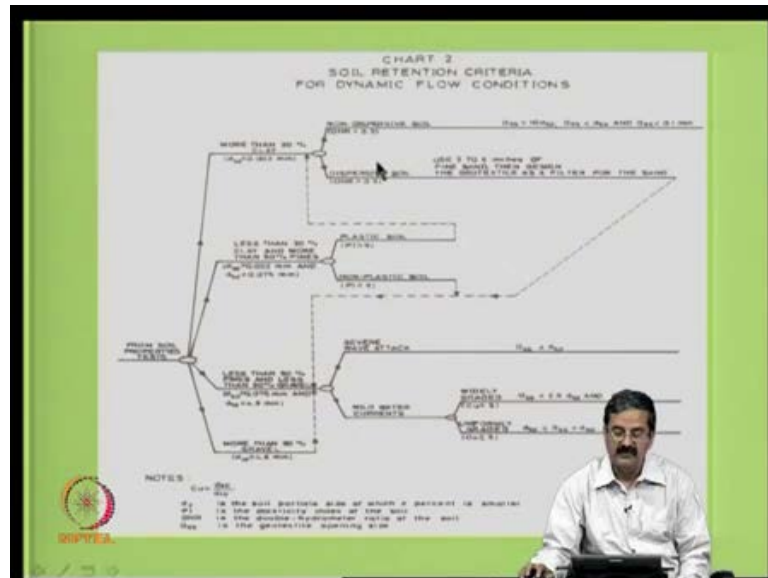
CHART 2
SOIL RETENTION CRITERIA
FOR DYNAMIC FLOW CONDITIONS

MORE THAN 30 % CLAY ($d_{30}$ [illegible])

NON-DISPERSIVE SOIL ([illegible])

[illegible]

DISPERSIVE SOIL ([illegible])

USE 3 TO 6 inches OF FINE SAND THEN DESIGN THE GEOTEXTILE AS A FILTER FOR THE SAND

LESS THAN 30 % CLAY AND MORE THAN 50% FINES ([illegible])

PLASTIC SOIL ([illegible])

NON-PLASTIC SOIL ([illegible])

FROM SOIL PROPERTIES TESTS

SEVERE WAVE ATTACK

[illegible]

LESS THAN 50 % FINES AND LESS THAN 50% GRAVEL ([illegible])

MILD WATER CURRENTS

WIDELY GRADED ([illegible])

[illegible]

UNIFORMLY GRADED ([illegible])

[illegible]

MORE THAN 50 % GRAVEL ([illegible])

NOTES
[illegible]
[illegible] is the soil particle size of which x percent is smaller
PI is the plasticity index of the soil
DHR is the double-hydrometer ratio of the soil
$O_{95}$ is the geotextile opening size

NPTEL